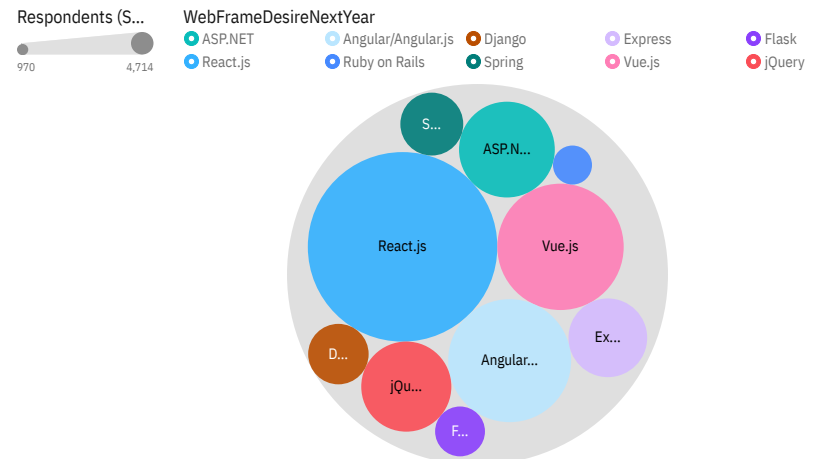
Respondents (S...

970 4,714

WebFrameDesireNextYear

ASP.NET
Angular/Angular.js
Django
Express
Flask
React.js
Ruby on Rails
Spring
Vue.js
jQuery

S...
ASP.N...
React.js
Vue.js
Ex...
D...
Angular...
jQu...
F...